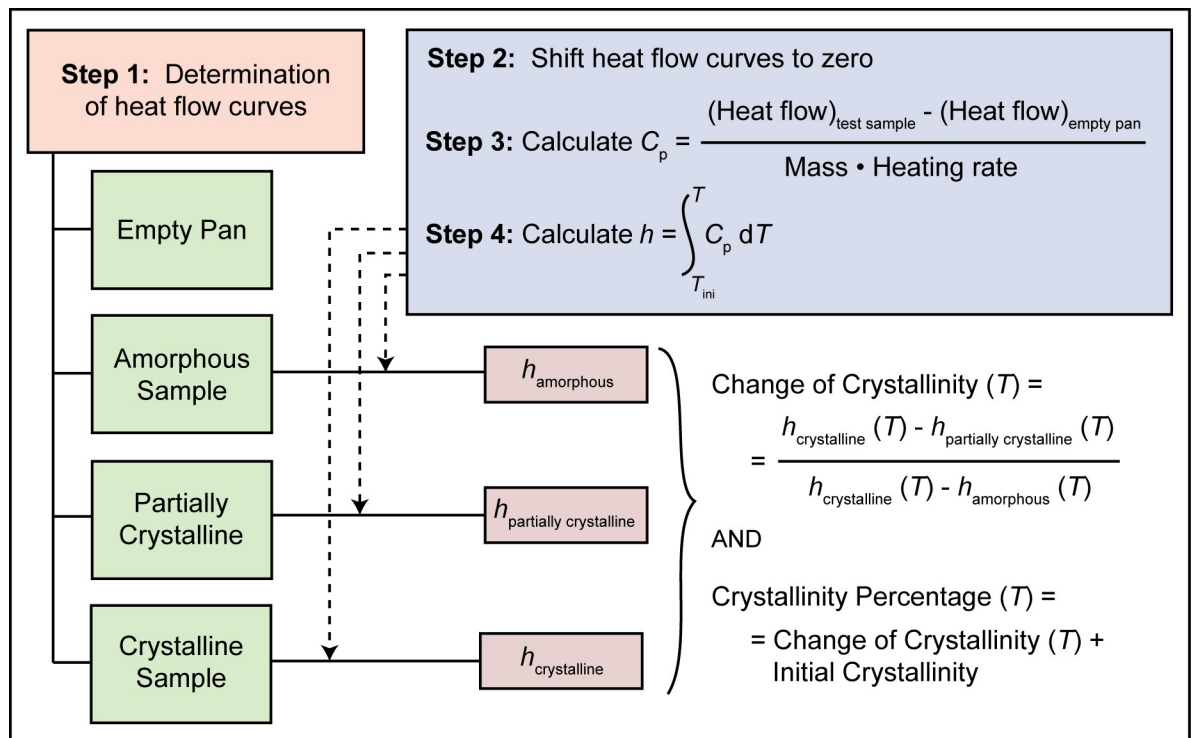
**Step 1:** Determination of heat flow curves

Empty Pan

Amorphous Sample

Partially Crystalline

Crystalline Sample

**Step 2:** Shift heat flow curves to zero

**Step 3:** Calculate $C_p = \frac{(\text{Heat flow})_{\text{test sample}} - (\text{Heat flow})_{\text{empty pan}}}{\text{Mass} \cdot \text{Heating rate}}$

**Step 4:** Calculate $h = \int_{T_{ini}}^{T} C_p \, dT$

$h_{\text{amorphous}}$

$h_{\text{partially crystalline}}$

$h_{\text{crystalline}}$

Change of Crystallinity ($T$) =

$= \frac{h_{\text{crystalline}}(T) - h_{\text{partially crystalline}}(T)}{h_{\text{crystalline}}(T) - h_{\text{amorphous}}(T)}$

AND

Crystallinity Percentage ($T$) =

= Change of Crystallinity ($T$) + Initial Crystallinity